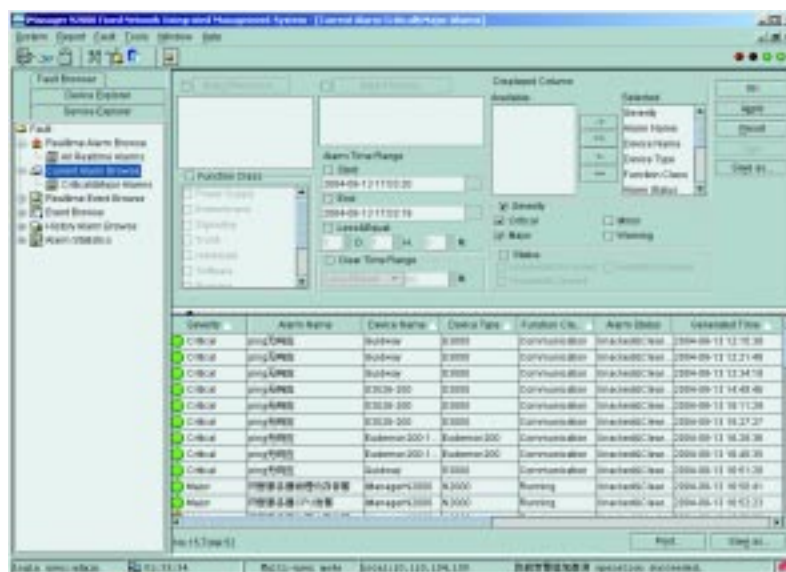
iManager N2000 Fixed Network Integrated Management System - [Current Alarm Critical&Major Alarms]

System Report Fault Tools Window Help

Fault Browser
Device Explorer
Service Explorer

Fault
Realtime Alarm Browse
All Realtime Alarms
Current Alarm Browse
Critical&Major Alarms
Realtime Event Browse
Event Browse
History Alarm Browse
Alarm Statistics

Function Class

Alarm Time Range
Start
2004-09-12 17:03:20
End
2004-09-12 17:03:19
Less&Equal
D H M
Clear Time Range

Displayed Column
Available
Selected
Severity
Alarm Name
Device Name
Device Type
Function Class
Alarm Status

Severity
Critical
Major
Minor
Warning

Status

OK
Apply
Reset
Save as...

| Severity | Alarm Name | Device Name | Device Type | Function Cla... | Alarm Status | Generated Time |
|---|---|---|---|---|---|---|
| Critical | ping失败 | Busiway | E3000 | Communication | Unacked&Clear... | 2004-09-13 12:15:35 |
| Critical | ping失败 | Busiway | E3000 | Communication | Unacked&Clear... | 2004-09-13 12:21:49 |
| Critical | ping失败 | Busiway | E3000 | Communication | Unacked&Clear... | 2004-09-13 12:34:18 |
| Critical | ping失败 | E3026-200 | E3000 | Communication | Unacked&Clear... | 2004-09-13 14:48:46 |
| Critical | ping失败 | E3026-200 | E3000 | Communication | Unacked&Clear... | 2004-09-13 16:11:26 |
| Critical | ping失败 | E3026-200 | E3000 | Communication | Unacked&Clear... | 2004-09-13 16:27:27 |
| Critical | ping失败 | Eudemon 200-1 | Eudemon 200 | Communication | Unacked&Clear... | 2004-09-13 16:28:36 |
| Critical | ping失败 | Eudemon 200-1 | Eudemon 200 | Communication | Unacked&Clear... | 2004-09-13 16:48:35 |
| Critical | ping失败 | Busiway | E3000 | Communication | Unacked&Clear... | 2004-09-13 16:51:39 |
| Major | 网管服务器物理内存容量 | iManagerN2000 | N2000 | Running | Unacked&Clear... | 2004-09-13 16:50:41 |
| Major | 网管服务器CPU负载 | iManagerN2000 | N2000 | Running | Unacked&Clear... | 2004-09-13 16:53:23 |

No.15,Total:53

Print...
Save as...

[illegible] 01:33:34 Multi-user mode local:10.110.104.138 系统管理加载完 operation succeeded.